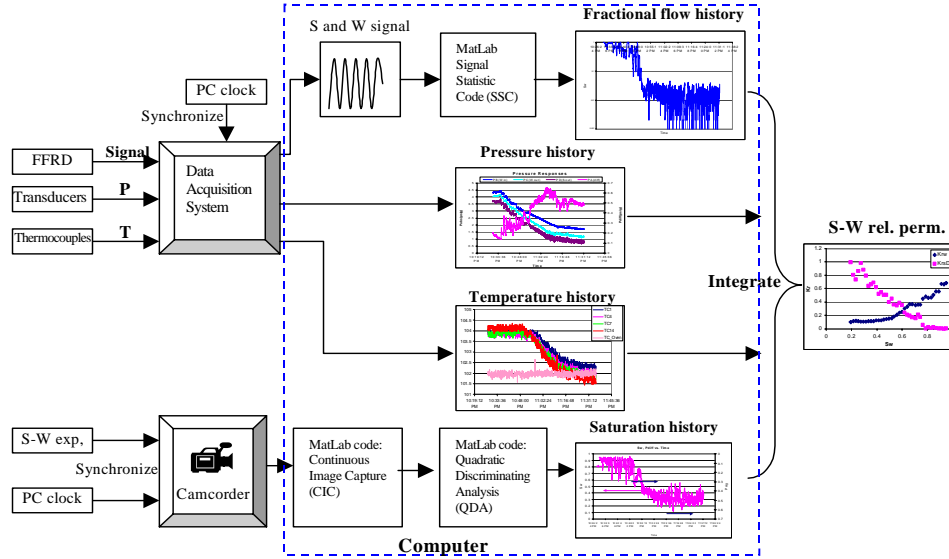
S and W signal

MatLab Signal Statistic Code (SSC)

Fractional flow history

PC clock

Synchronize

FFRD

Signal

Data Acquisition System

Transducers

P

Thermocouples

T

Pressure history

Pressure Responses

Time

Temperature history

TC1

TC4

TC7

TC14

TC_Oven

Time

S-W rel. perm.

Krw

KroD

Sw

Kr

Integrate

S-W exp,

Synchronize

PC clock

Camcorder

MatLab code: Continuous Image Capture (CIC)

MatLab code: Quadratic Discriminating Analysis (QDA)

Saturation history

Computer